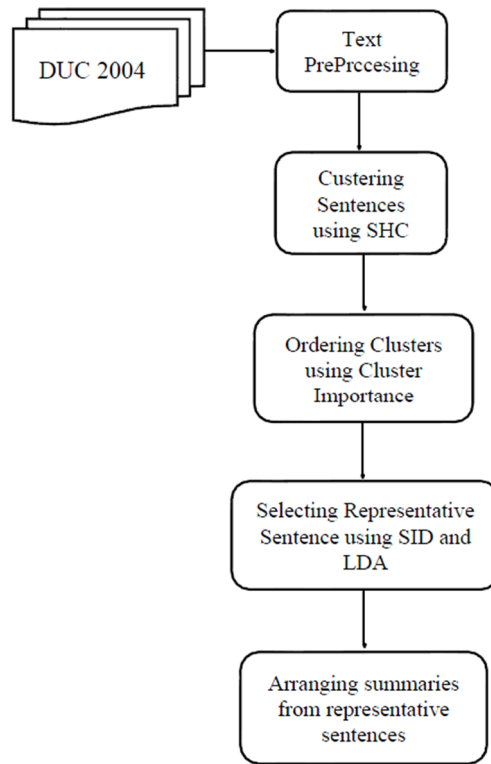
DUC 2004

Text PrePrccesing

Custering Sentences using SHC

Ordering Clusters using Cluster Importance

Selecting Representative Sentence using SID and LDA

Arranging summaries from representative sentences